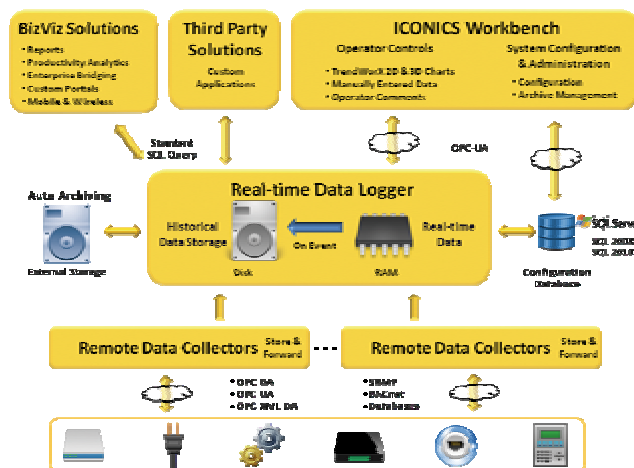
BizViz Solutions
• Reports
• Productivity Analytics
• Enterprise Bridging
• Custom Portals
• Mobile & Wireless

Third Party Solutions
Custom Applications

ICONICS Workbench
Operator Controls
• TrendWorX 2D & 3D Charts
• Manually Entered Data
• Operator Comments

System Configuration & Administration
• Configuration
• Archive Management

Standard SQL Query

OPC-UA

Auto Archiving

External Storage

Real-time Data Logger
Historical Data Storage
Disk
On Event
Real-time Data
RAM

SQL Serv
SQL 2005
SQL 2010
Configuration Database

Remote Data Collectors
Store & Forward

Remote Data Collectors
Store & Forward

• OPC DA
• OPC UA
• OPC XML DA

• SNMP
• BACnet
• Database